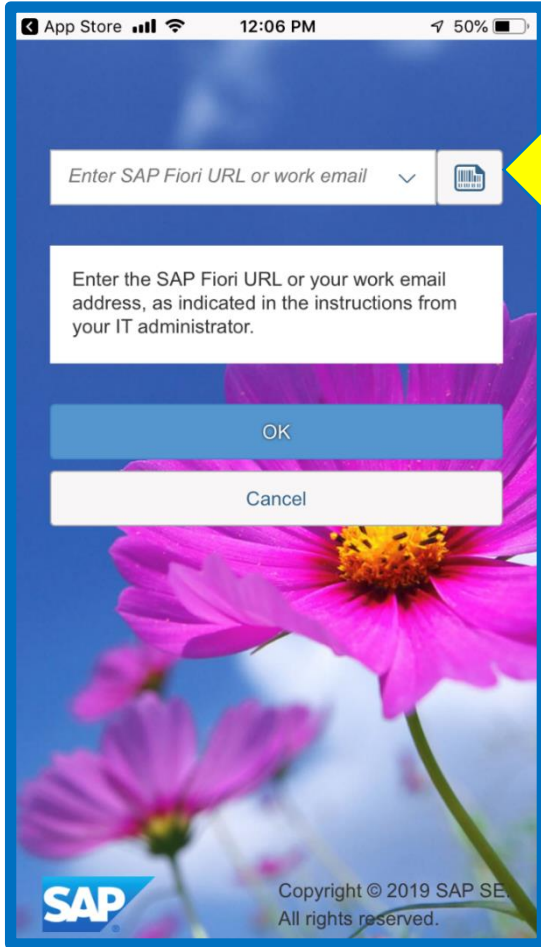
App Store 12:06 PM 50%

Enter SAP Fiori URL or work email

Enter the SAP Fiori URL or your work email address, as indicated in the instructions from your IT administrator.

OK

Cancel

SAP

Copyright © 2019 SAP SE. All rights reserved.